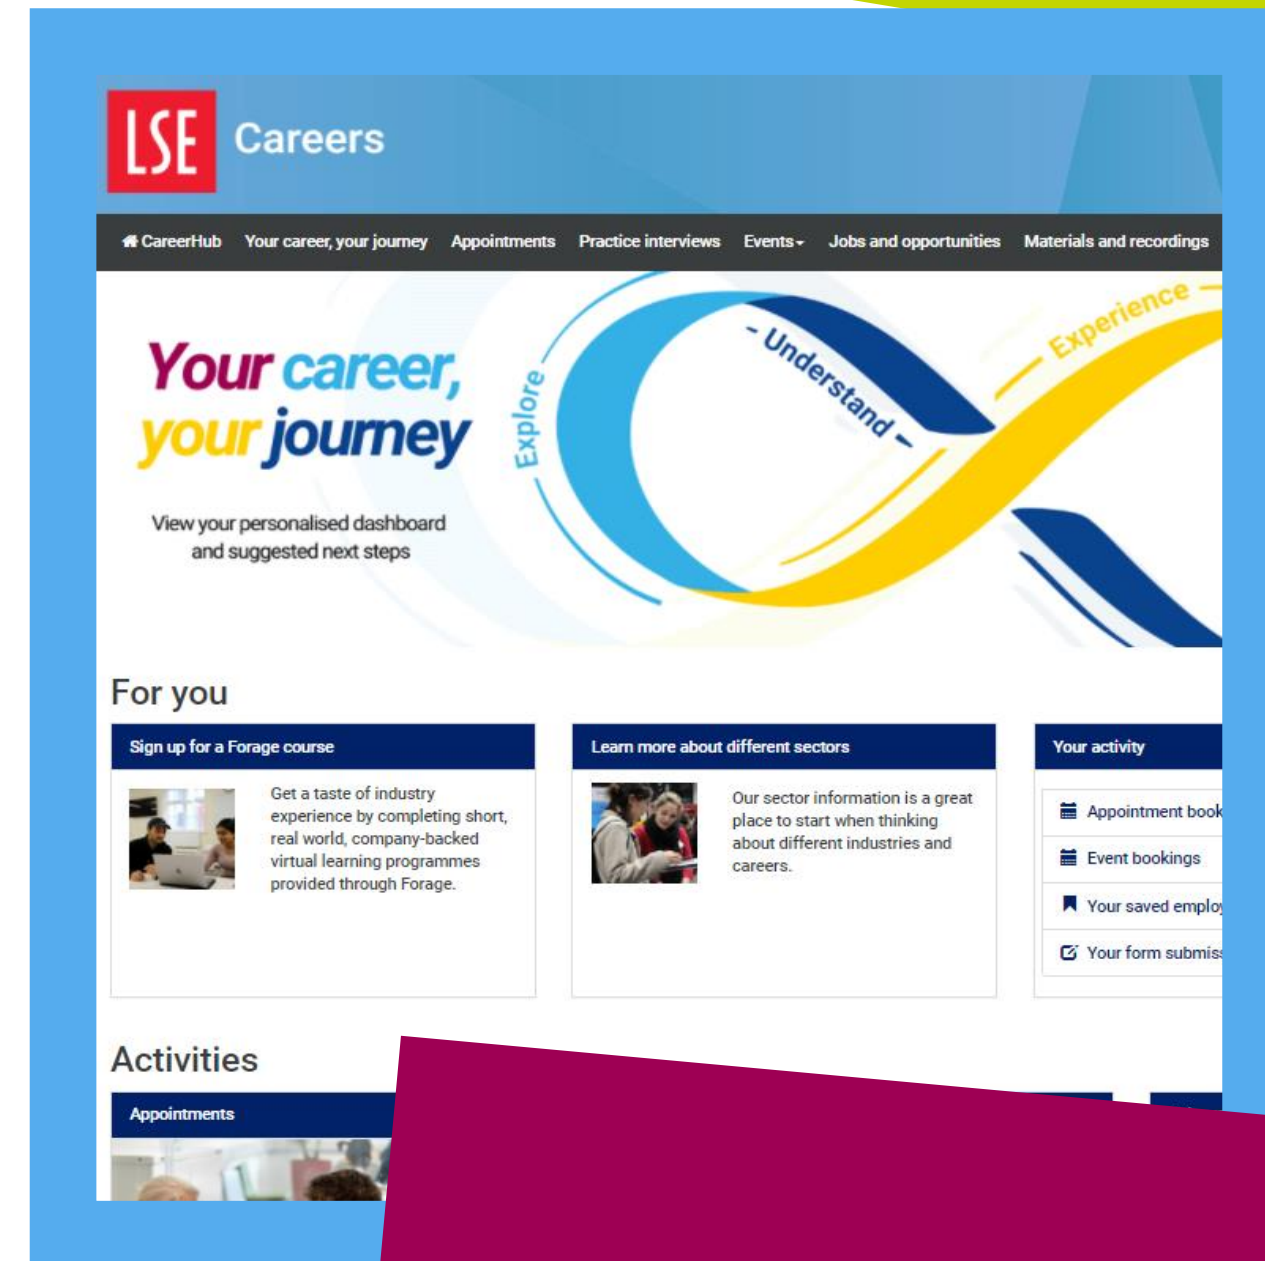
LSE Careers

CareerHub   Your career, your journey   Appointments   Practice interviews   Events   Jobs and opportunities   Materials and recordings

Your career, your journey

View your personalised dashboard and suggested next steps

Explore
- Understand -
Experience -

For you

Sign up for a Forage course

Get a taste of industry experience by completing short, real world, company-backed virtual learning programmes provided through Forage.

Learn more about different sectors

Our sector information is a great place to start when thinking about different industries and careers.

Your activity

Appointment book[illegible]

Event bookings

Your saved emplo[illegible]

Your form submis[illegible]

Activities

Appointments